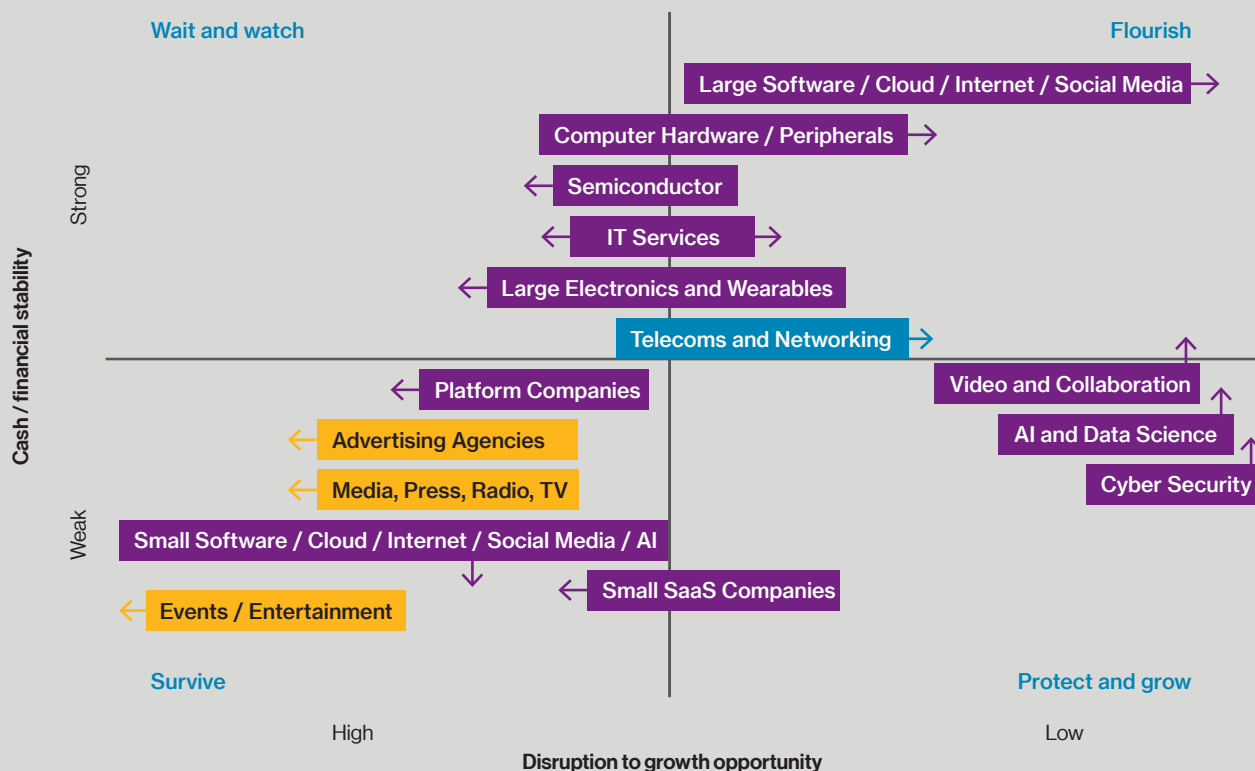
Wait and watch

Flourish

Large Software / Cloud / Internet / Social Media

Computer Hardware / Peripherals

Semiconductor

IT Services

Large Electronics and Wearables

Telecoms and Networking

Strong

Cash / financial stability

Weak

Platform Companies

Video and Collaboration

AI and Data Science

Cyber Security

Advertising Agencies

Media, Press, Radio, TV

Small Software / Cloud / Internet / Social Media / AI

Small SaaS Companies

Events / Entertainment

Survive

Protect and grow

High

Low

Disruption to growth opportunity